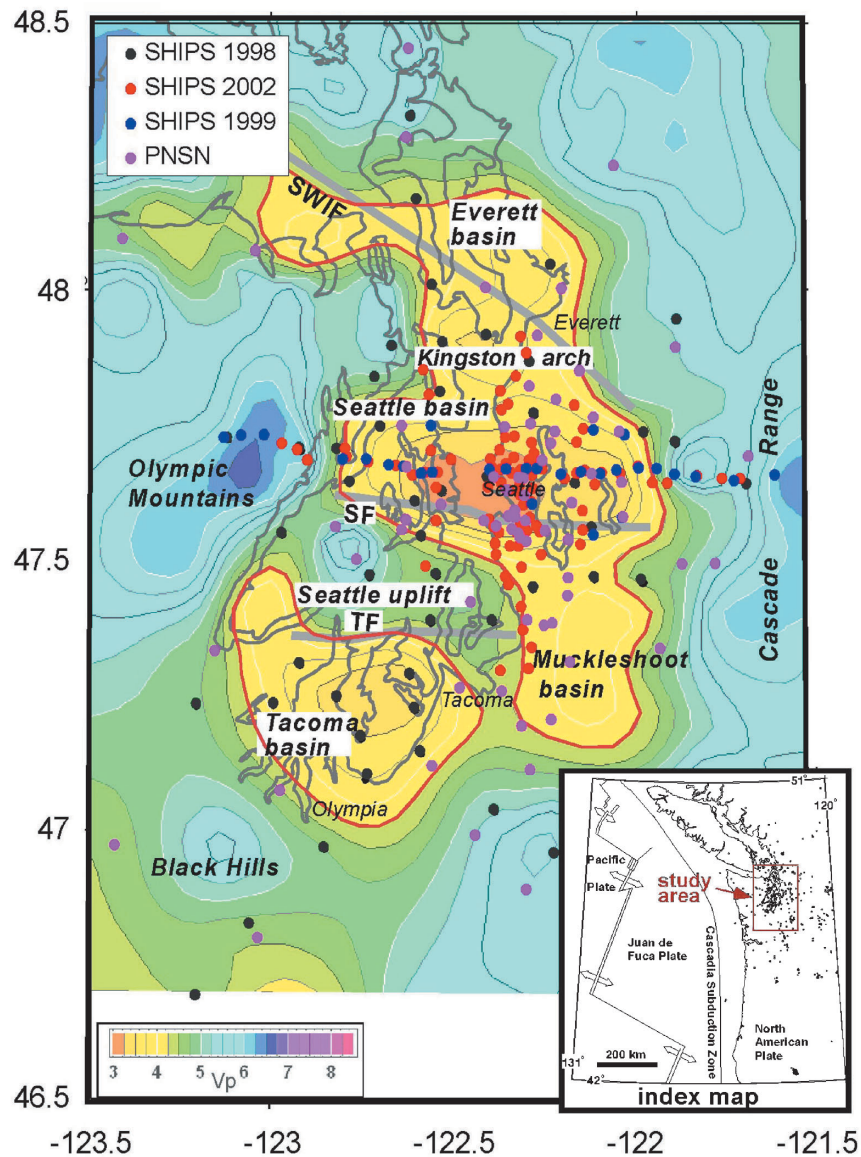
48.5

SHIPS 1998
SHIPS 2002
SHIPS 1999
PNSN

SWIF
Everett basin
48
Everett
Kingston arch
Seattle basin
Range
Olympic Mountains
Seattle
SF
47.5
Seattle uplift
TF
Cascade
Muckleshoot basin
Tacoma
Tacoma basin
Olympia
47
Black Hills

51°
120°
Pacific Plate
study area
Juan de Fuca Plate
Cascadia Subduction Zone
North American Plate
131°
42°
200 km
index map

3 4 5 Vp 6 7 8

46.5

-123.5 -123 -122.5 -122 -121.5